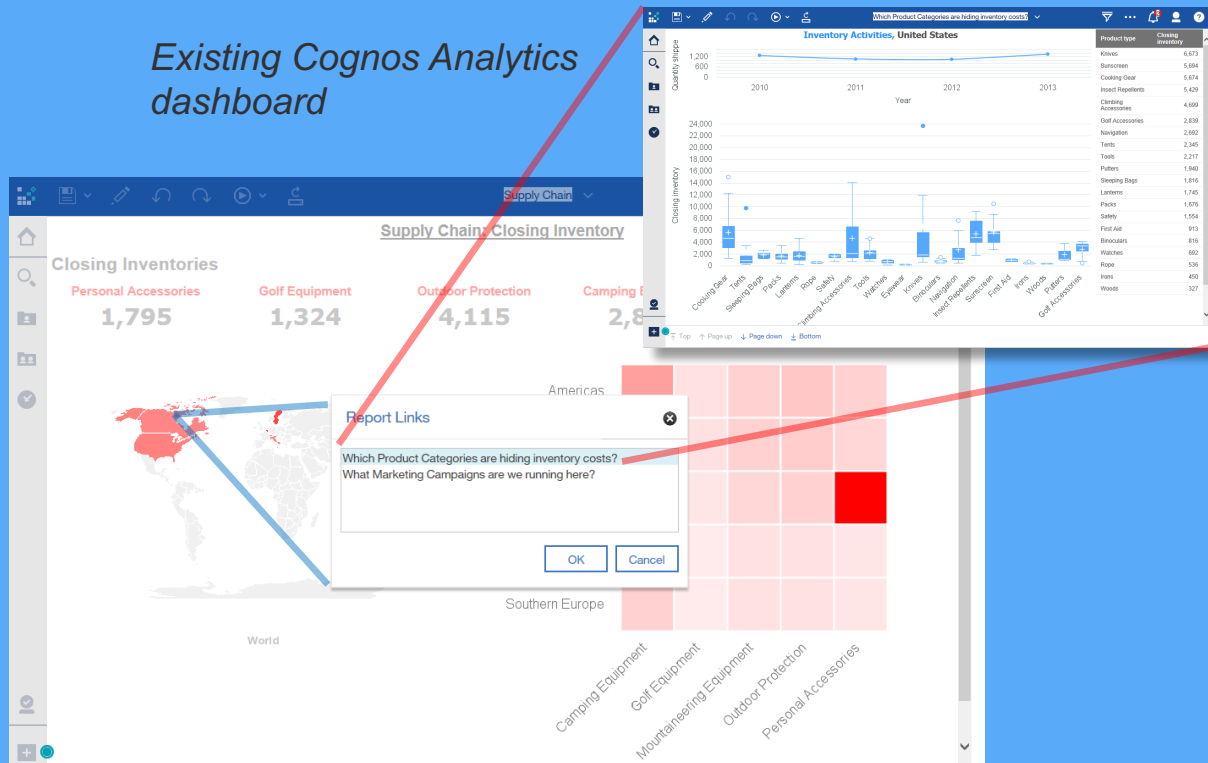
Existing Cognos Analytics dashboard

Which Product Categories are hiding inventory costs?

Inventory Activities, United States

Quantity shippe
1,200
600
0
2010 2011 2012 2013
Year

Closing inventory
24,000
22,000
20,000
18,000
16,000
14,000
12,000
10,000
8,000
6,000
4,000
2,000
0

Cooking Gear, Tents, Sleeping Bags, Packs, Lanterns, Rope, Safety, Climbing Accessories, Tools, Watches, Eyewear, Knives, Binoculars, Navigation, Insect Repellents, Sunscreen, First Aid, Irons, Woods, Putters, Golf Accessories

| Product type | Closing inventory |
|---|---|
| Knives | 6,673 |
| Sunscreen | 5,694 |
| Cooking Gear | 5,674 |
| Insect Repellents | 5,429 |
| Climbing Accessories | 4,699 |
| Golf Accessories | 2,839 |
| Navigation | 2,692 |
| Tents | 2,345 |
| Tools | 2,217 |
| Putters | 1,940 |
| Sleeping Bags | 1,816 |
| Lanterns | 1,745 |
| Packs | 1,676 |
| Safety | 1,554 |
| First Aid | 913 |
| Binoculars | 816 |
| Watches | 692 |
| Rope | 536 |
| Irons | 450 |
| Woods | 327 |

Top Page up Page down Bottom

Supply Chain

Supply Chain: Closing Inventory

Closing Inventories
Personal Accessories 1,795
Golf Equipment 1,324
Outdoor Protection 4,115
Camping E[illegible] 2,8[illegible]

Americas

Report Links
Which Product Categories are hiding inventory costs?
What Marketing Campaigns are we running here?
OK Cancel

Southern Europe

World

Camping Equipment
Golf Equipment
Mountaineering Equipment
Outdoor Protection
Personal Accessories